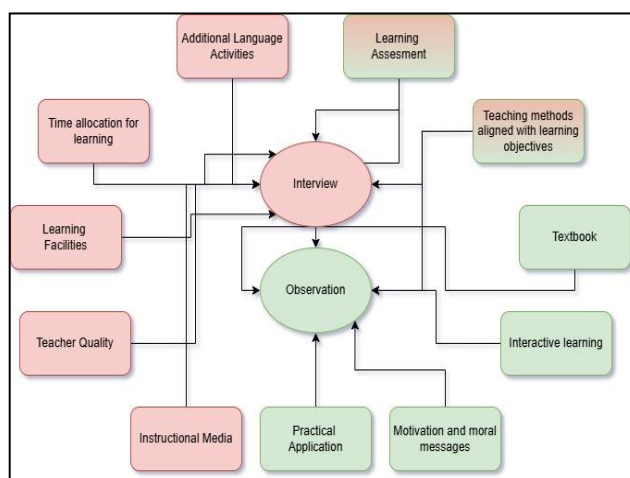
Additional Language Activities

Learning Assesment

Time allocation for learning

Teaching methods aligned with learning objectives

Interview

Learning Facilities

Textbook

Observation

Teacher Quality

Interactive learning

Instructional Media

Practical Application

Motivation and moral messages